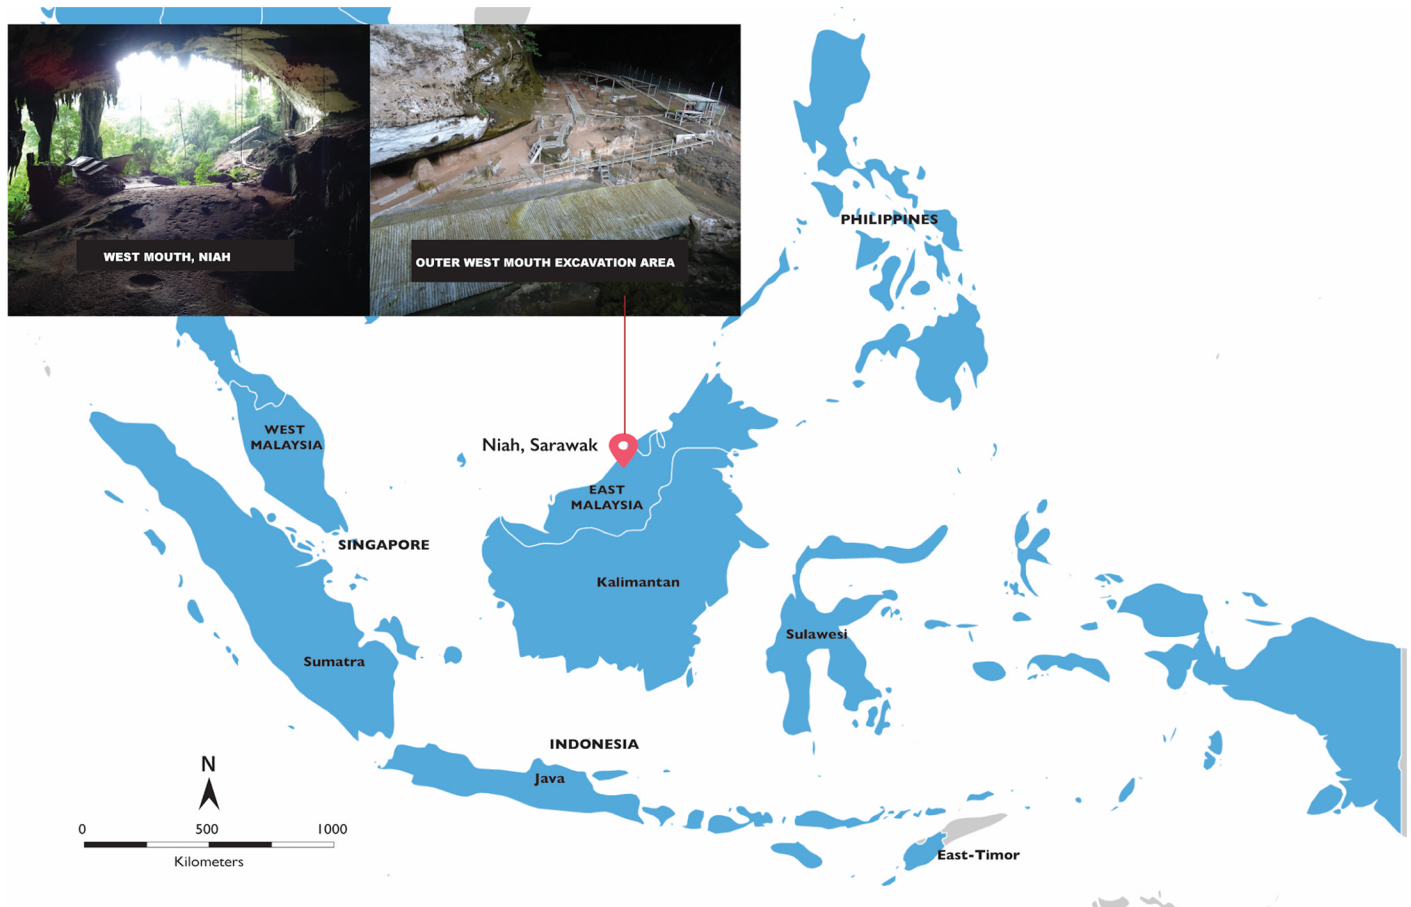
WEST MOUTH, NIAH

OUTER WEST MOUTH EXCAVATION AREA

PHILIPPINES

WEST MALAYSIA

Niah, Sarawak

EAST MALAYSIA

SINGAPORE

Kalimantan

Sulawesi

Sumatra

INDONESIA

Java

N

0 500 1000

Kilometers

East-Timor